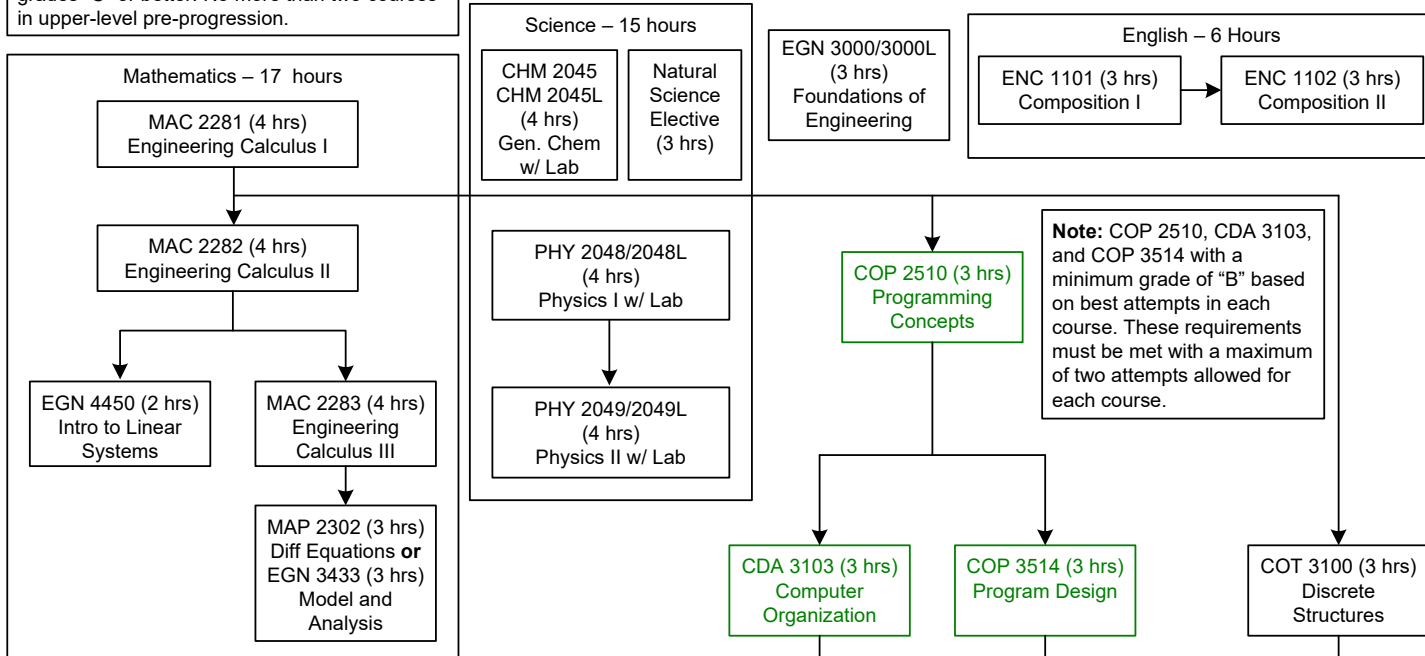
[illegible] in upper-level pre-progression.

Science – 15 hours

CHM 2045 CHM 2045L (4 hrs) Gen. Chem w/ Lab

Natural Science Elective (3 hrs)

PHY 2048/2048L (4 hrs) Physics I w/ Lab

PHY 2049/2049L (4 hrs) Physics II w/ Lab

EGN 3000/3000L (3 hrs) Foundations of Engineering

English – 6 Hours

ENC 1101 (3 hrs) Composition I

ENC 1102 (3 hrs) Composition II

Mathematics – 17 hours

MAC 2281 (4 hrs) Engineering Calculus I

MAC 2282 (4 hrs) Engineering Calculus II

EGN 4450 (2 hrs) Intro to Linear Systems

MAC 2283 (4 hrs) Engineering Calculus III

MAP 2302 (3 hrs) Diff Equations **or** EGN 3433 (3 hrs) Model and Analysis

COP 2510 (3 hrs) Programming Concepts

**Note:** COP 2510, CDA 3103, and COP 3514 with a minimum grade of "B" based on best attempts in each course. These requirements must be met with a maximum of two attempts allowed for each course.

CDA 3103 (3 hrs) Computer Organization

COP 3514 (3 hrs) Program Design

COT 3100 (3 hrs) Discrete Structures